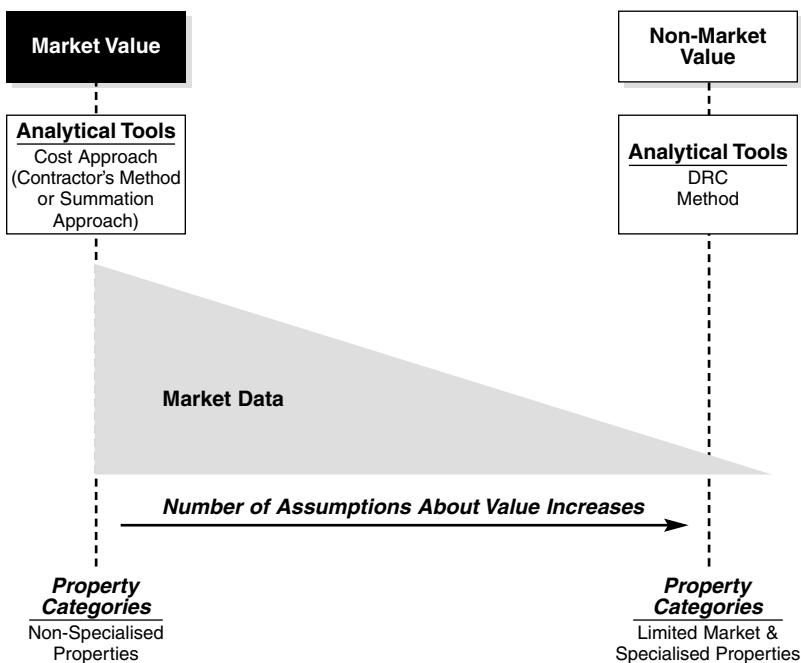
Market Value

Non-Market Value

Analytical Tools
Cost Approach (Contractor's Method or Summation Approach)

Analytical Tools
DRC Method

Market Data

Number of Assumptions About Value Increases

Property Categories
Non-Specialised Properties

Property Categories
Limited Market & Specialised Properties